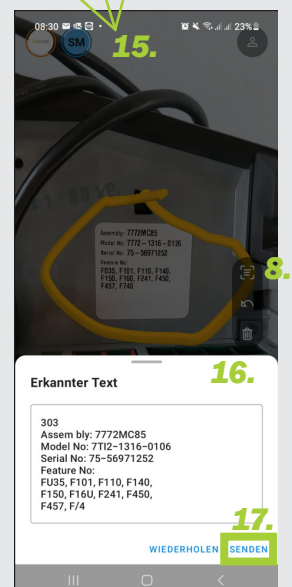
08:30 23%

SM

15.

Assembly: 7772MC85
Model No: 7772-1316-0136
Serial No: 75-56971252
Feature No:
FU35, F101, F110, F140,
F150, F160, F241, F450,
F457, F740

8.

16.

Erkannter Text

303
Assem bly: 7772MC85
Model No: 7TI2-1316-0106
Serial No: 75-56971252
Feature No:
FU35, F101, F110, F140,
F150, F16U, F241, F450,
F457, F/4

17.

WIEDERHOLEN SENDEN